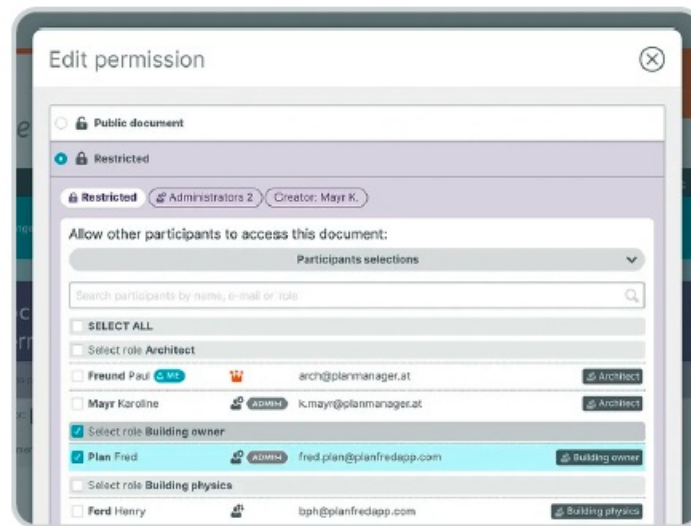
Edit permission

Public document

Restricted

Restricted Administrators 2 Creator: Mayr K.

Allow other participants to access this document:

Participants selections

Search participants by name, e-mail or role

SELECT ALL

Select role Architect

Freund Paul ME arch@planmanager.at Architect

Mayr Karoline ADMIN k.mayr@planmanager.at Architect

Select role Building owner

Plan Fred ADMIN fred.plan@planfredapp.com Building owner

Select role Building physics

Ford Henry bph@planfredapp.com Building physics